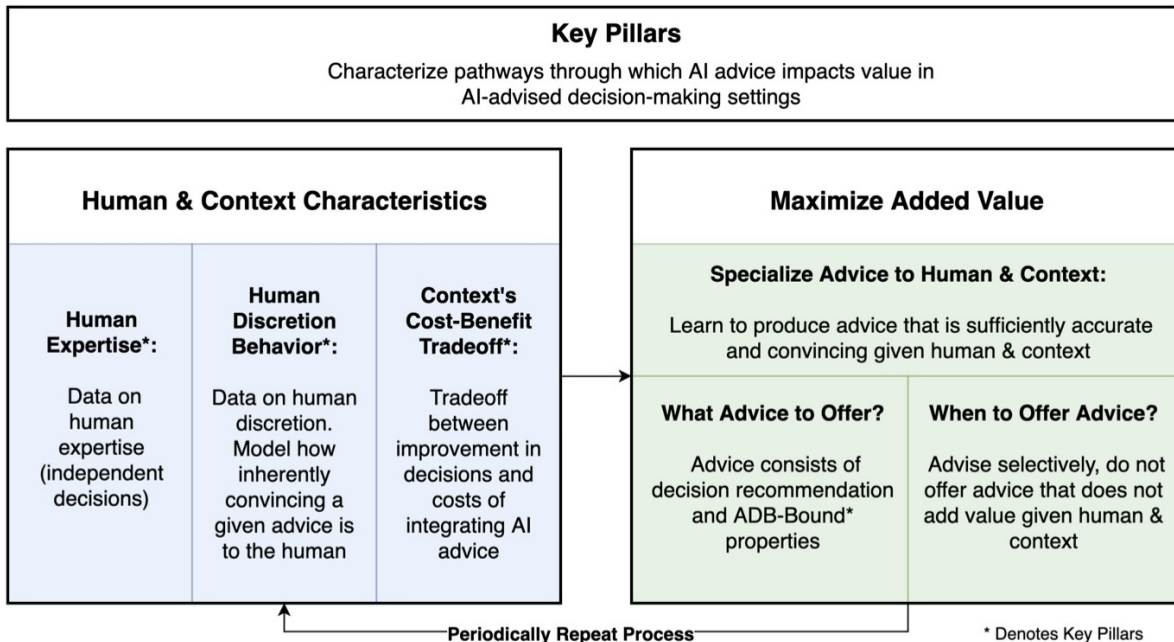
Key Pillars

Characterize pathways through which AI advice impacts value in AI-advised decision-making settings

Human & Context Characteristics

Human Expertise*:

Data on human expertise (independent decisions)

Human Discretion Behavior*:

Data on human discretion. Model how inherently convincing a given advice is to the human

Context's Cost-Benefit Tradeoff*:

Tradeoff between improvement in decisions and costs of integrating AI advice

Maximize Added Value

Specialize Advice to Human & Context:

Learn to produce advice that is sufficiently accurate and convincing given human & context

What Advice to Offer?

Advice consists of decision recommendation and ADB-Bound* properties

When to Offer Advice?

Advise selectively, do not offer advice that does not add value given human & context

Periodically Repeat Process

* Denotes Key Pillars